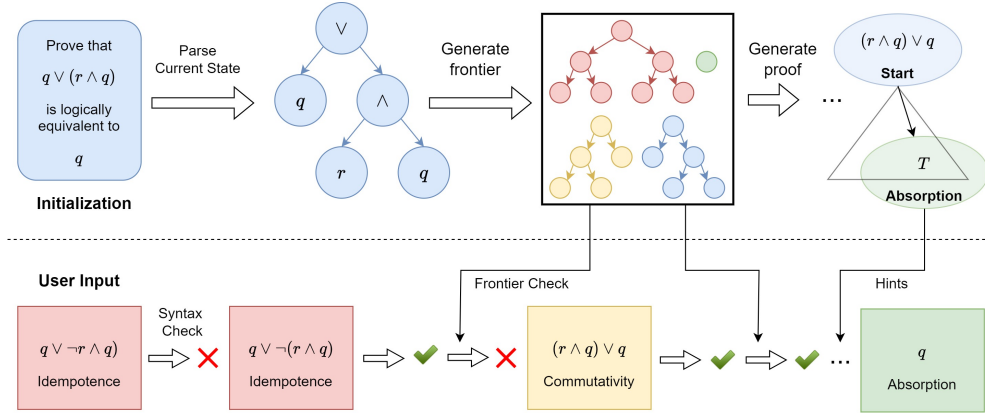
Prove that $q \vee (r \wedge q)$ is logically equivalent to $q$

Initialization

Parse Current State

$\vee$

$q$

$\wedge$

$r$

$q$

Generate frontier

Generate proof

...

$(r \wedge q) \vee q$

Start

$T$

Absorption

User Input

Syntax Check

$q \vee \neg r \wedge q)$

Idempotence

$q \vee \neg(r \wedge q)$

Idempotence

Frontier Check

$(r \wedge q) \vee q$

Commutativity

Hints

...

$q$

Absorption